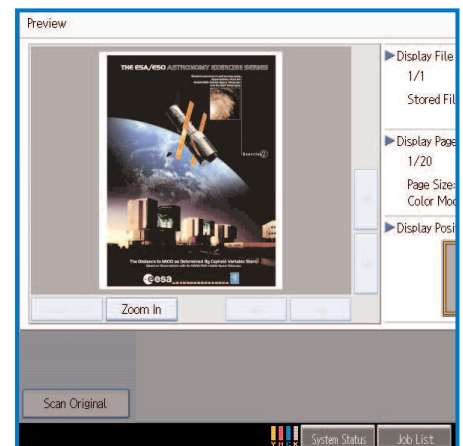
Preview

THE ESA/ESO ASTRONOMY EXERCISE SERIES

Exercise 2

The Distance to M100 as Determined By Cepheid Variable Stars

esa

Zoom In

▶Display File

1/1

Stored Fil

▶Display Page

1/20

Page Size:

Color Mod

▶Display Posi

Scan Original

Y M C K

System Status

Job List